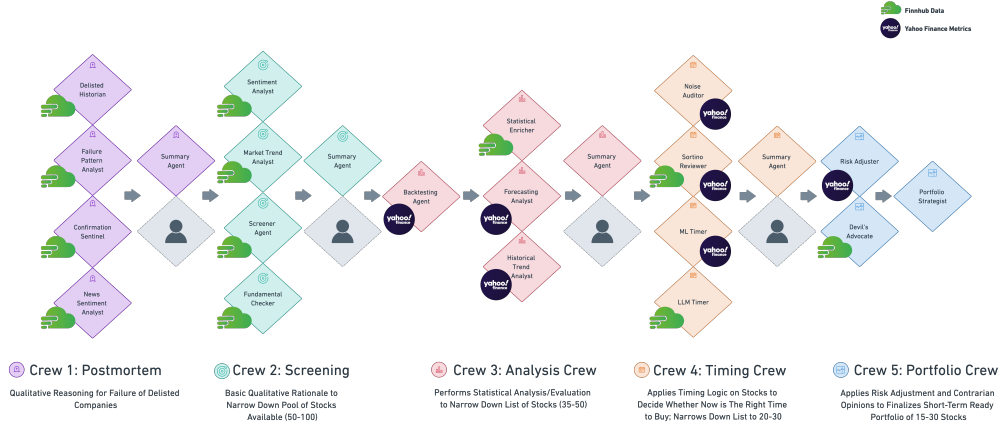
Finnhub Data
yahoo! finance Yahoo Finance Metrics

Delisted Historian

Failure Pattern Analyst

Confirmation Sentinel

News Sentiment Analyst

Summary Agent

Sentiment Analyst

Market Trend Analyst

Screener Agent

Fundamental Checker

Summary Agent

Backtesting Agent
yahoo! finance

Statistical Enricher

Forecasting Analyst
yahoo! finance

Historical Trend Analyst
yahoo! finance

Summary Agent

Noise Auditor
yahoo! finance

Sortino Reviewer
yahoo! finance

ML Timer
yahoo! finance

LLM Timer

Summary Agent

Risk Adjuster
yahoo! finance

Devil's Advocate

Portfolio Strategist

Crew 1: Postmortem
Qualitative Reasoning for Failure of Delisted Companies

Crew 2: Screening
Basic Qualitative Rationale to Narrow Down Pool of Stocks Available (50-100)

Crew 3: Analysis Crew
Performs Statistical Analysis/Evaluation to Narrow Down List of Stocks (35-50)

Crew 4: Timing Crew
Applies Timing Logic on Stocks to Decide Whether Now is The Right Time to Buy; Narrows Down List to 20-30

Crew 5: Portfolio Crew
Applies Risk Adjustment and Contrarian Opinions to Finalizes Short-Term Ready Portfolio of 15-30 Stocks